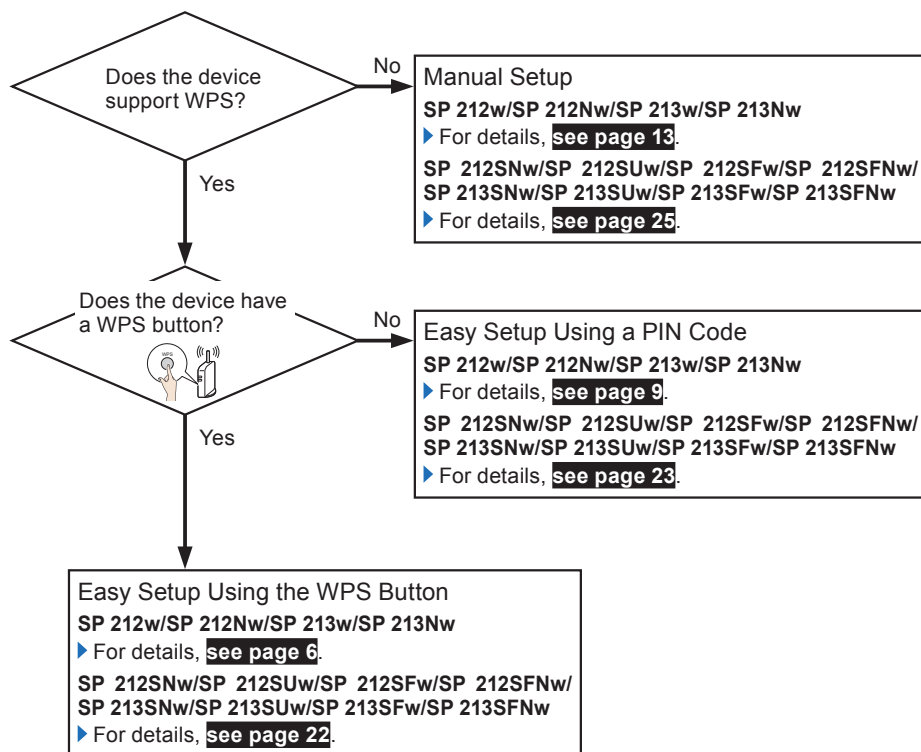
Does the device support WPS?

No

Manual Setup

SP 212w/SP 212Nw/SP 213w/SP 213Nw

For details, see page 13.

SP 212SNw/SP 212SUw/SP 212SFw/SP 212SFNw/SP 213SNw/SP 213SUw/SP 213SFw/SP 213SFNw

For details, see page 25.

Yes

Does the device have a WPS button?

WPS

No

Easy Setup Using a PIN Code

SP 212w/SP 212Nw/SP 213w/SP 213Nw

For details, see page 9.

SP 212SNw/SP 212SUw/SP 212SFw/SP 212SFNw/SP 213SNw/SP 213SUw/SP 213SFw/SP 213SFNw

For details, see page 23.

Yes

Easy Setup Using the WPS Button

SP 212w/SP 212Nw/SP 213w/SP 213Nw

For details, see page 6.

SP 212SNw/SP 212SUw/SP 212SFw/SP 212SFNw/SP 213SNw/SP 213SUw/SP 213SFw/SP 213SFNw

For details, see page 22.